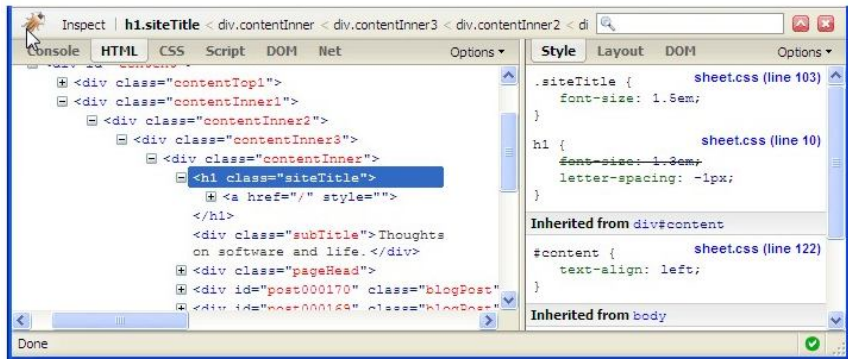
Inspect | h1.siteTitle < div.contentInner < div.contentInner3 < div.contentInner2 < di

Console HTML CSS Script DOM Net Options ▾

Style Layout DOM Options ▾

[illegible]
<div class="contentTop1">
<div class="contentInner1">
<div class="contentInner2">
<div class="contentInner3">
<div class="contentInner">
<h1 class="siteTitle">
<a href="/" style="">
</h1>
<div class="subTitle">Thoughts on software and life.</div>
<div class="pageHead">
<div id="post000170" class="blogPost">
<div id="post000169" class="blogPost"

.siteTitle { sheet.css (line 103)
font-size: 1.5em;
}

h1 { sheet.css (line 10)
font-size: 1.3em;
letter-spacing: -1px;
}

Inherited from div#content

#content { sheet.css (line 122)
text-align: left;
}

Inherited from body

Done